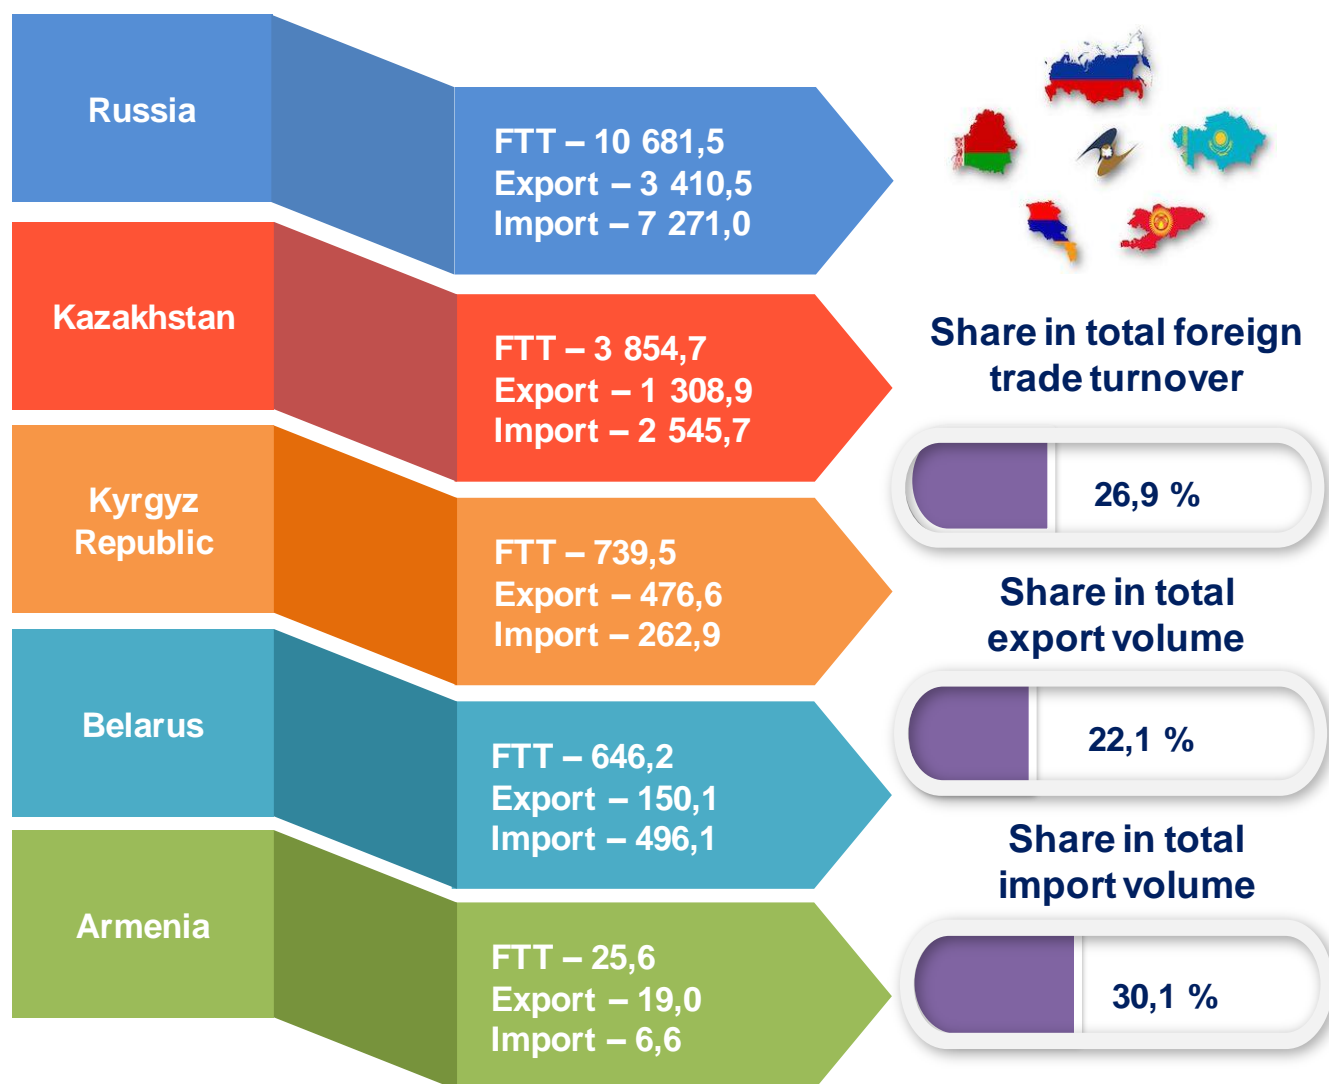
Russia

FTT – 10 681,5
Export – 3 410,5
Import – 7 271,0

Kazakhstan

FTT – 3 854,7
Export – 1 308,9
Import – 2 545,7

Kyrgyz Republic

FTT – 739,5
Export – 476,6
Import – 262,9

Belarus

FTT – 646,2
Export – 150,1
Import – 496,1

Armenia

FTT – 25,6
Export – 19,0
Import – 6,6

Share in total foreign trade turnover

26,9 %

Share in total export volume

22,1 %

Share in total import volume

30,1 %